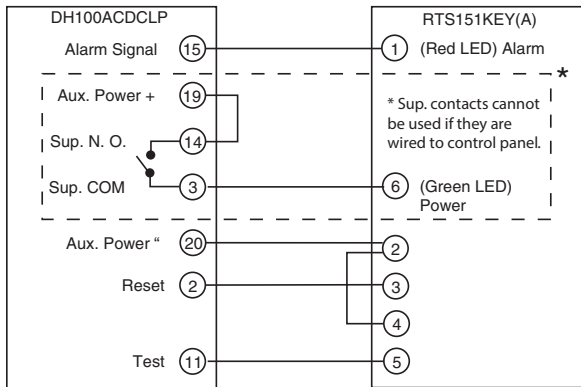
DH100ACDCLP

Alarm Signal 15

Aux. Power + 19

Sup. N. O. 14

Sup. COM 3

Aux. Power “ 20

Reset 2

Test 11

RTS151KEY(A)

1 (Red LED) Alarm

*

* Sup. contacts cannot be used if they are wired to control panel.

6 (Green LED) Power

2

3

4

5